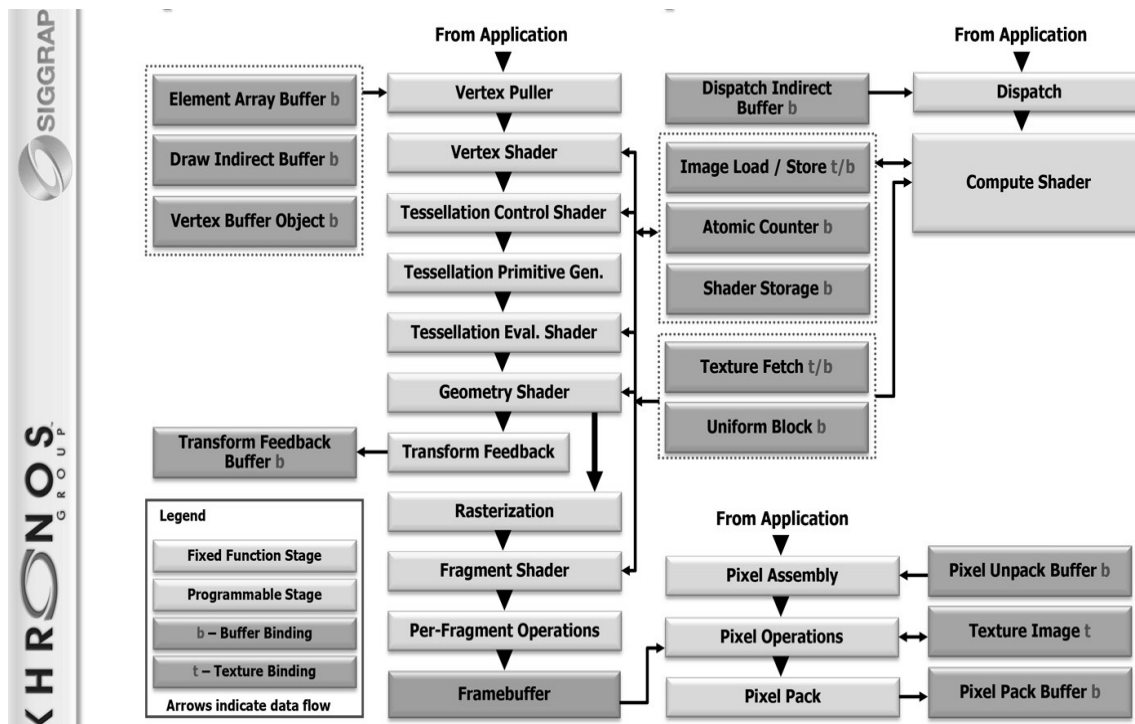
SIGGRAPH

KHRONOS GROUP

From Application

Vertex Puller

Vertex Shader

Tessellation Control Shader

Tessellation Primitive Gen.

Tessellation Eval. Shader

Geometry Shader

Transform Feedback

Rasterization

Fragment Shader

Per-Fragment Operations

Framebuffer

Element Array Buffer b

Draw Indirect Buffer b

Vertex Buffer Object b

Transform Feedback Buffer b

Legend

Fixed Function Stage

Programmable Stage

b – Buffer Binding

t – Texture Binding

Arrows indicate data flow

Dispatch Indirect Buffer b

Image Load / Store t/b

Atomic Counter b

Shader Storage b

Texture Fetch t/b

Uniform Block b

From Application

Dispatch

Compute Shader

From Application

Pixel Assembly

Pixel Operations

Pixel Pack

Pixel Unpack Buffer b

Texture Image t

Pixel Pack Buffer b